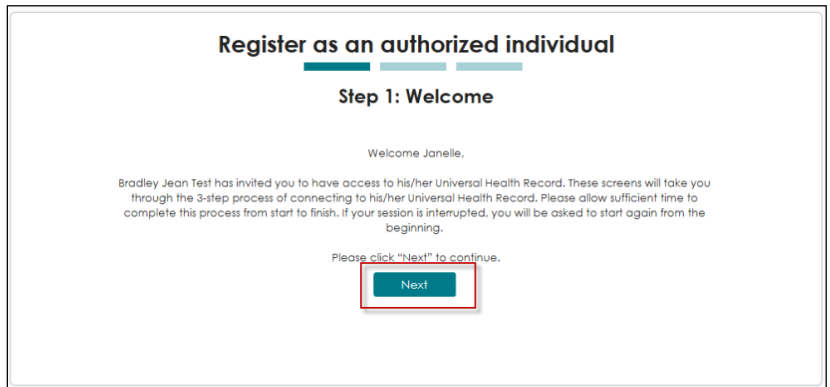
Register as an authorized individual

Step 1: Welcome

Welcome Janelle,

Bradley Jean Test has invited you to have access to his/her Universal Health Record. These screens will take you through the 3-step process of connecting to his/her Universal Health Record. Please allow sufficient time to complete this process from start to finish. If your session is interrupted, you will be asked to start again from the beginning.

Please click "Next" to continue.

Next